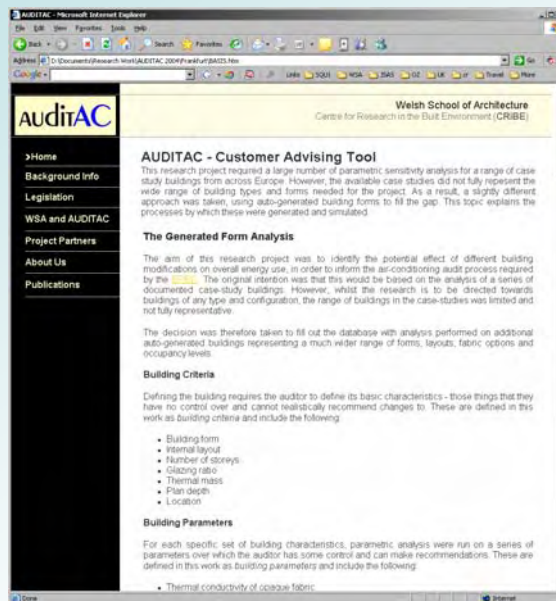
AUDITAC - Microsoft Internet Explorer

File Edit View Favorites Tools Help

Back Search Favorites

Address D:\Documents\Research Work\AUDITAC 2004\Frankfurt\BAGS.htm

Go Links

Google

Links SQUI NSA ISAS OZ UK Travel More

AuditAC

Welsh School of Architecture
Centre for Research in the Built Environment (CRIBE)

›Home
Background Info
Legislation
WSA and AUDITAC
Project Partners
About Us
Publications

AUDITAC - Customer Advising Tool

This research project required a large number of parametric sensitivity analysis for a range of case study buildings from across Europe. However, the available case studies did not fully represent the wide range of building types and forms needed for the project. As a result, a slightly different approach was taken, using auto-generated building forms to fill the gap. This topic explains the processes by which these were generated and simulated.

The Generated Form Analysis

The aim of this research project was to identify the potential effect of different building modifications on overall energy use, in order to inform the air-conditioning audit process required by the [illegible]. The original intention was that this would be based on the analysis of a series of documented case-study buildings. However, whilst the research is to be directed towards buildings of any type and configuration, the range of buildings in the case-studies was limited and not fully representative.

The decision was therefore taken to fill out the database with analysis performed on additional auto-generated buildings representing a much wider range of forms, layouts, fabric options and occupancy levels.

Building Criteria

Defining the building requires the auditor to define its basic characteristics - those things that they have no control over and cannot realistically recommend changes to. These are defined in this work as building criteria and include the following:

• Building form
• Internal layout
• Number of storeys
• Glazing ratio
• Thermal mass
• Plan depth
• Location

Building Parameters

For each specific set of building characteristics, parametric analysis were run on a series of parameters over which the auditor has some control and can make recommendations. These are defined in this work as building parameters and include the following:

• Thermal conductivity of opaque fabric

Done Internet